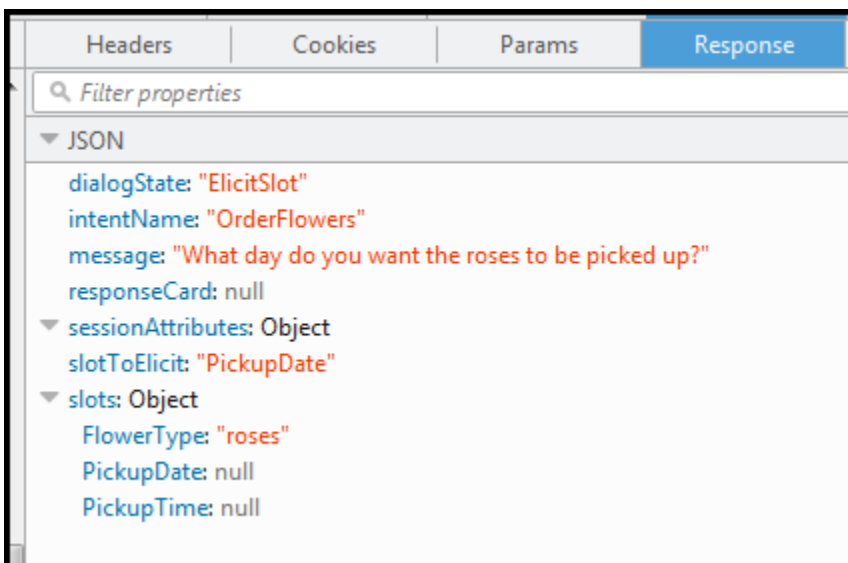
Headers | Cookies | Params | Response

Filter properties

JSON

dialogState: "ElicitSlot"
intentName: "OrderFlowers"
message: "What day do you want the roses to be picked up?"
responseCard: null
sessionAttributes: Object
slotToElicit: "PickupDate"
slots: Object
FlowerType: "roses"
PickupDate: null
PickupTime: null